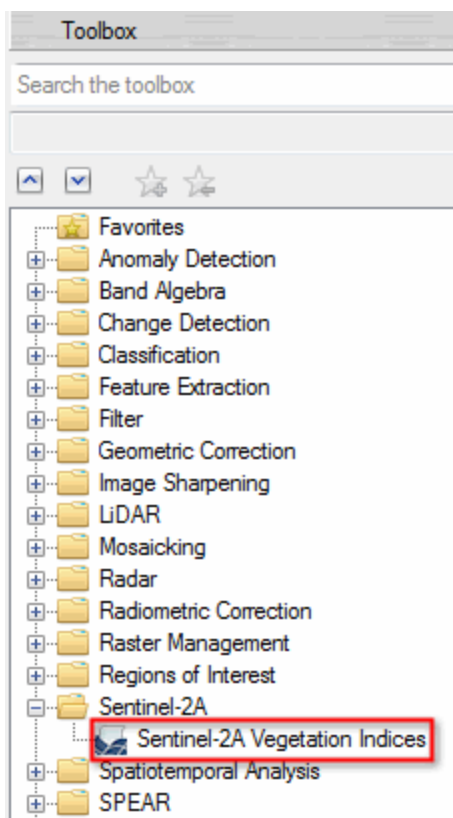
Toolbox

Search the toolbox

Favorites
Anomaly Detection
Band Algebra
Change Detection
Classification
Feature Extraction
Filter
Geometric Correction
Image Sharpening
LiDAR
Mosaicking
Radar
Radiometric Correction
Raster Management
Regions of Interest
Sentinel-2A
Sentinel-2A Vegetation Indices
Spatiotemporal Analysis
SPEAR